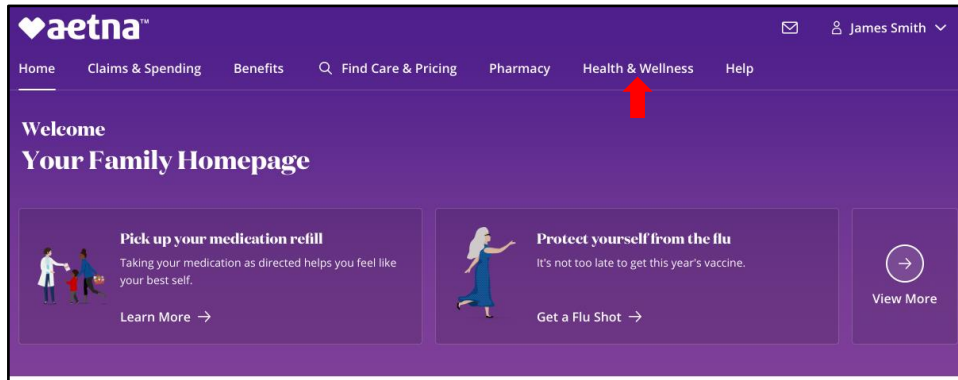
aetna™

James Smith

Home Claims & Spending Benefits Find Care & Pricing Pharmacy Health & Wellness Help

Welcome
Your Family Homepage

Pick up your medication refill
Taking your medication as directed helps you feel like your best self.
Learn More →

Protect yourself from the flu
It's not too late to get this year's vaccine.
Get a Flu Shot →

View More